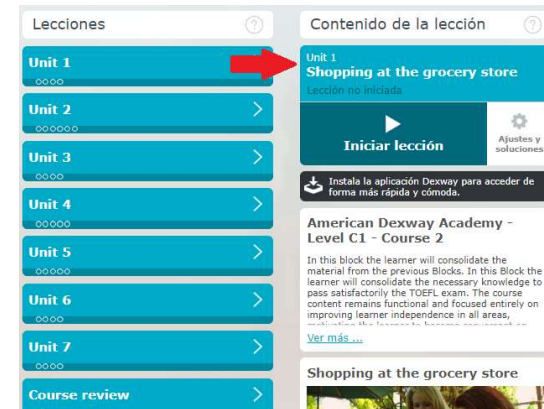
Lecciones

?

Unit 1

Unit 2

Unit 3

Unit 4

Unit 5

Unit 6

Unit 7

Course review

Contenido de la lección

?

Unit 1
Shopping at the grocery store
Lección no iniciada

Iniciar lección

Ajustes y soluciones

Instala la aplicación Dexway para acceder de forma más rápida y cómoda.

American Dexway Academy - Level C1 - Course 2

In this block the learner will consolidate the material from the previous Blocks. In this Block the learner will consolidate the necessary knowledge to pass satisfactorily the TOEFL exam. The course content remains functional and focused entirely on improving learner independence in all areas, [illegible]

Ver más ...

Shopping at the grocery store